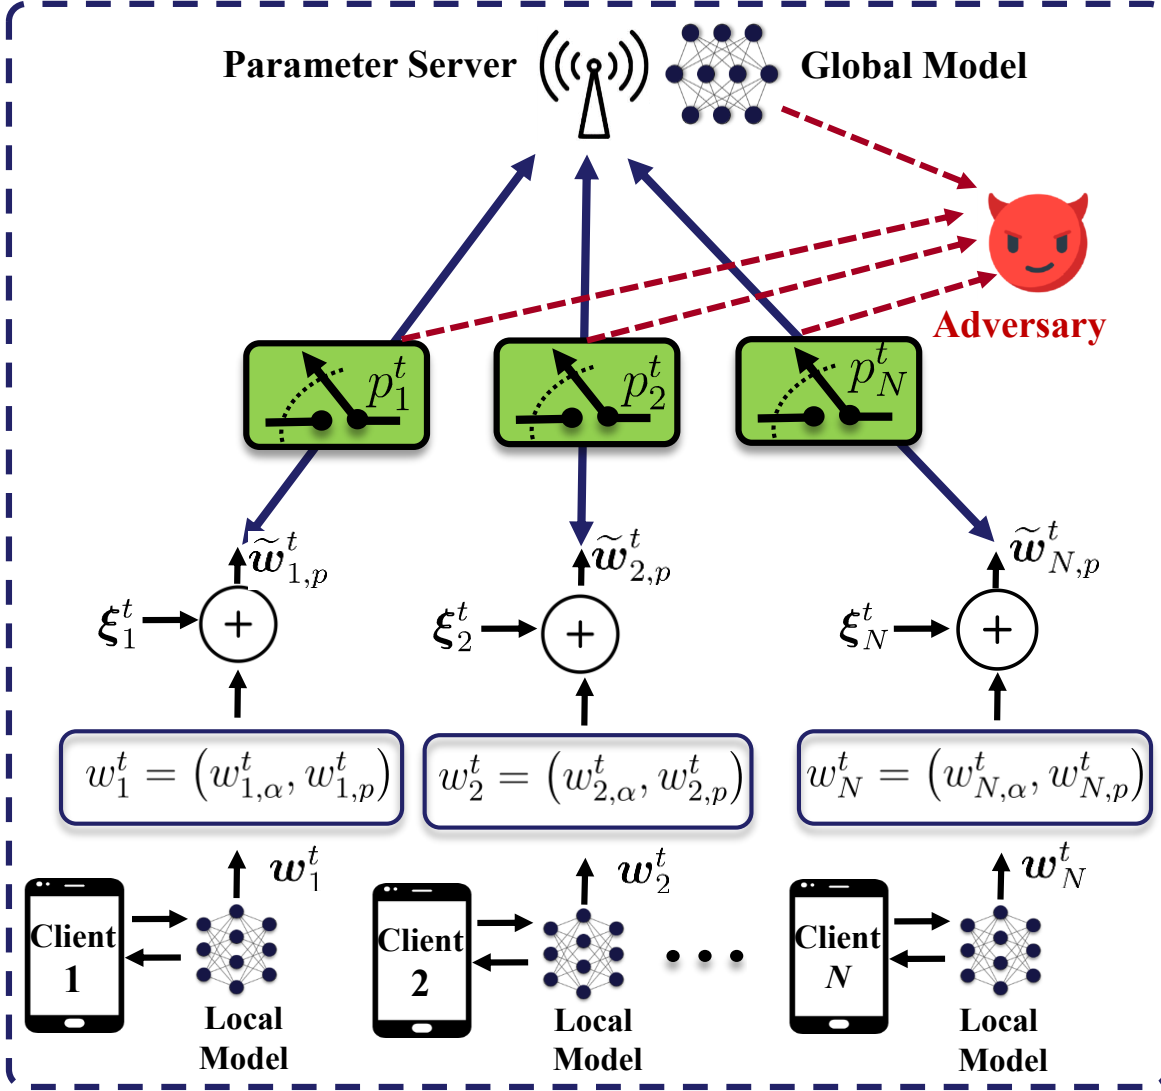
Parameter Server

Global Model

Adversary

$p_1^t$

$p_2^t$

$p_N^t$

$\widetilde{\boldsymbol{w}}_{1,p}^t$

$\widetilde{\boldsymbol{w}}_{2,p}^t$

$\widetilde{\boldsymbol{w}}_{N,p}^t$

$\boldsymbol{\xi}_1^t$ $+$

$\boldsymbol{\xi}_2^t$ $+$

$\boldsymbol{\xi}_N^t$ $+$

$w_1^t = \left(w_{1,\alpha}^t, w_{1,p}^t\right)$

$w_2^t = \left(w_{2,\alpha}^t, w_{2,p}^t\right)$

$w_N^t = \left(w_{N,\alpha}^t, w_{N,p}^t\right)$

$\boldsymbol{w}_1^t$

$\boldsymbol{w}_2^t$

$\boldsymbol{w}_N^t$

Client 1

Local Model

Client 2

Local Model

...

Client N

Local Model